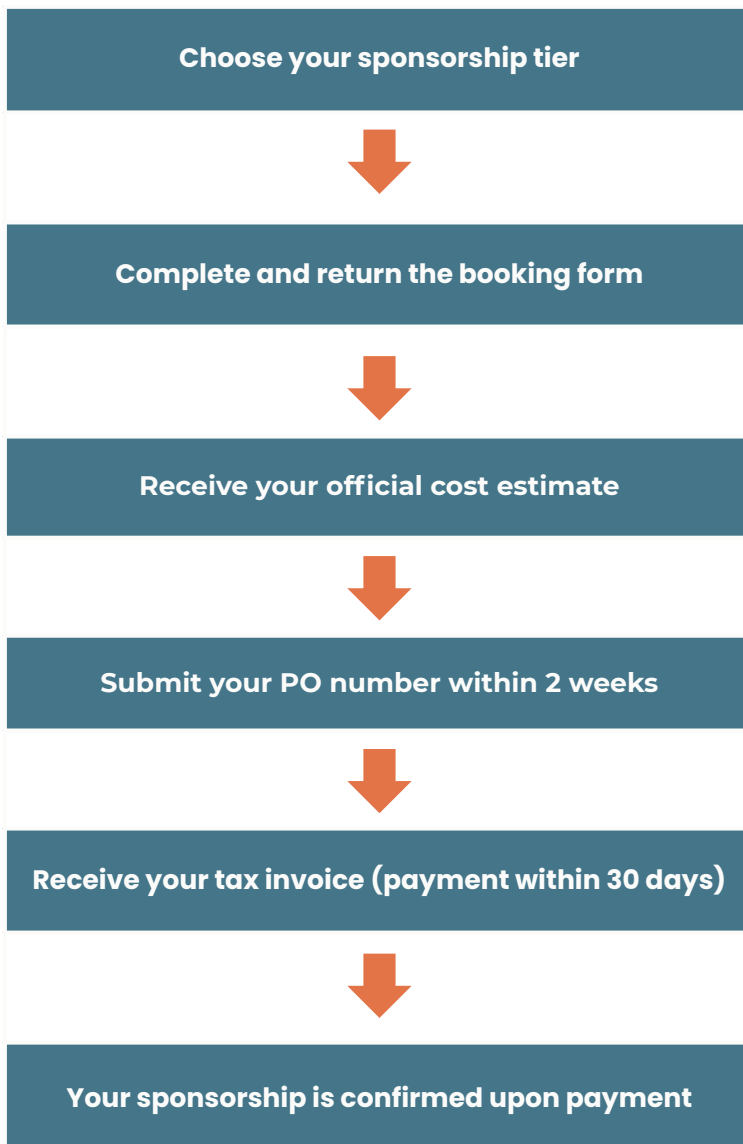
Choose your sponsorship tier

Complete and return the booking form

Receive your official cost estimate

Submit your PO number within 2 weeks

Receive your tax invoice (payment within 30 days)

Your sponsorship is confirmed upon payment